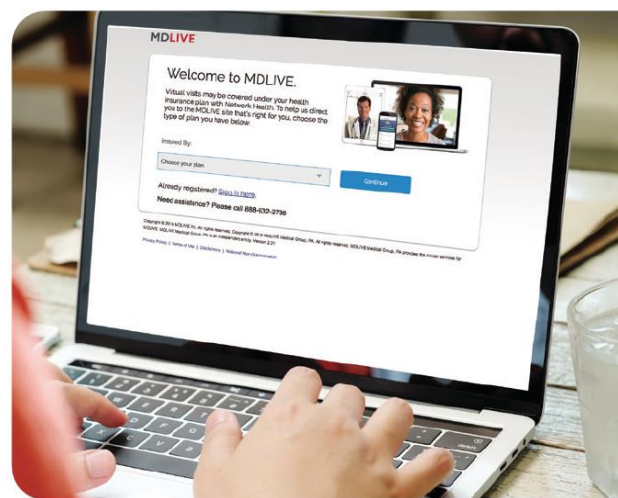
MDLIVE

Welcome to MDLIVE.

Virtual visits may be covered under your health insurance plan with Network Health. To help us direct you to the MDLIVE site that's right for you, choose the type of plan you have below.

Insured By:

Choose your plan

Continue

Already registered? Sign in here.

Need assistance? Please call 888-632-2738

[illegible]

Privacy Policy | Terms of Use | Disclaimers | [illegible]